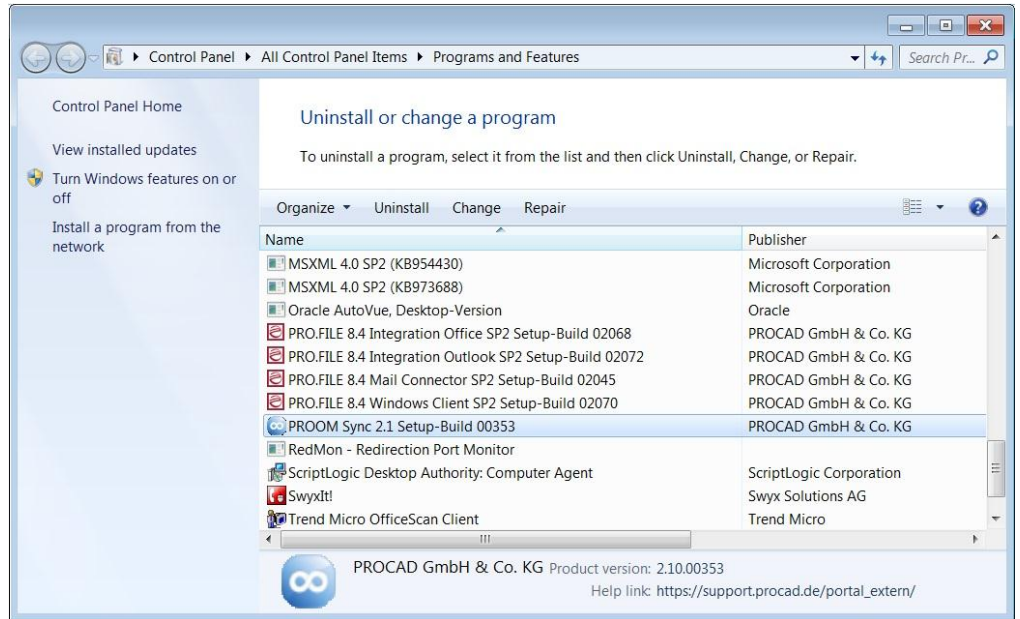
Control Panel ▸ All Control Panel Items ▸ Programs and Features

Search Pr...

Control Panel Home

View installed updates

Turn Windows features on or off

Install a program from the network

Uninstall or change a program

To uninstall a program, select it from the list and then click Uninstall, Change, or Repair.

Organize ▾ Uninstall Change Repair

| Name | Publisher |
|---|---|
| MSXML 4.0 SP2 (KB954430) | Microsoft Corporation |
| MSXML 4.0 SP2 (KB973688) | Microsoft Corporation |
| Oracle AutoVue, Desktop-Version | Oracle |
| PRO.FILE 8.4 Integration Office SP2 Setup-Build 02068 | PROCAD GmbH & Co. KG |
| PRO.FILE 8.4 Integration Outlook SP2 Setup-Build 02072 | PROCAD GmbH & Co. KG |
| PRO.FILE 8.4 Mail Connector SP2 Setup-Build 02045 | PROCAD GmbH & Co. KG |
| PRO.FILE 8.4 Windows Client SP2 Setup-Build 02070 | PROCAD GmbH & Co. KG |
| PROOM Sync 2.1 Setup-Build 00353 | PROCAD GmbH & Co. KG |
| RedMon - Redirection Port Monitor | |
| ScriptLogic Desktop Authority: Computer Agent | ScriptLogic Corporation |
| SwyxIt! | Swyx Solutions AG |
| Trend Micro OfficeScan Client | Trend Micro |

PROCAD GmbH & Co. KG Product version: 2.10.00353
Help link: https://support.procad.de/portal_extern/